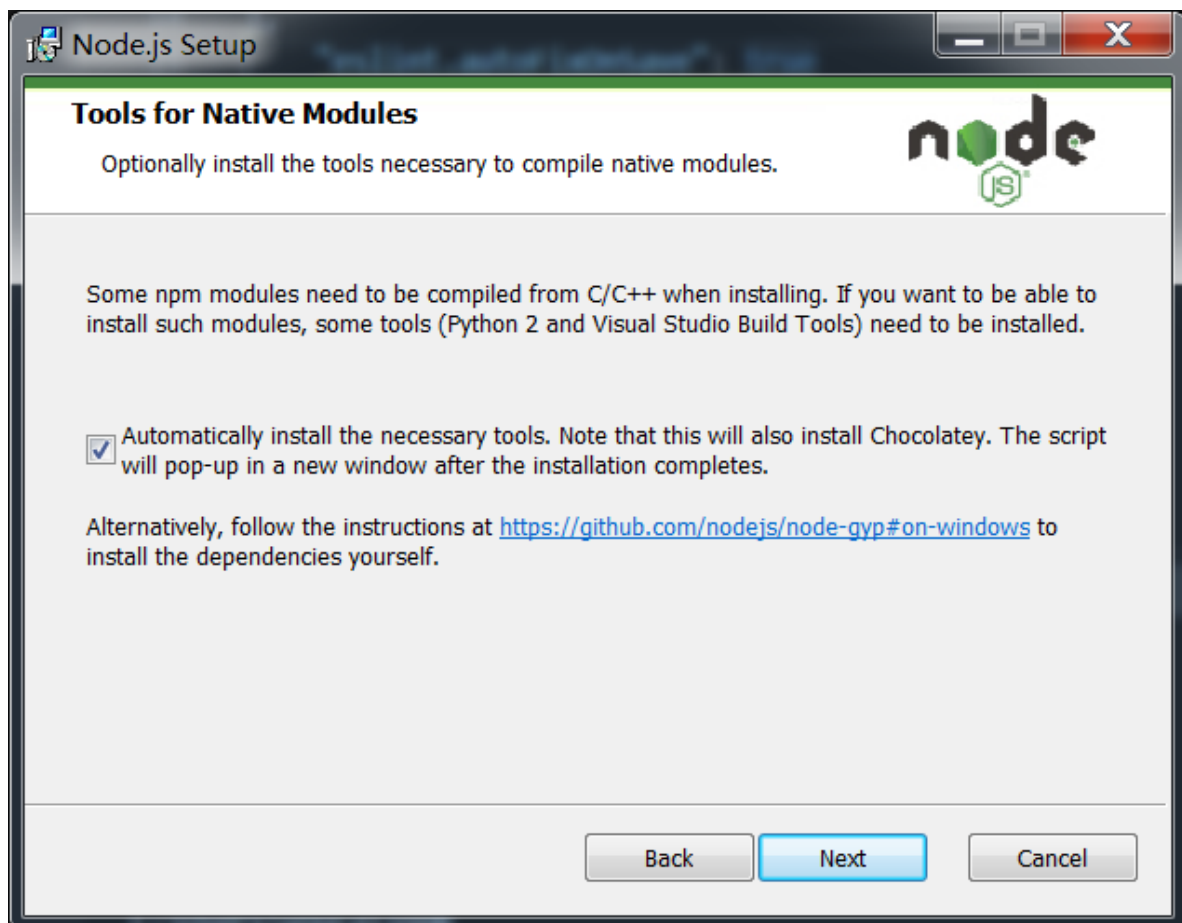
Node.js Setup

Tools for Native Modules

Optionally install the tools necessary to compile native modules.

node JS

Some npm modules need to be compiled from C/C++ when installing. If you want to be able to install such modules, some tools (Python 2 and Visual Studio Build Tools) need to be installed.

Automatically install the necessary tools. Note that this will also install Chocolatey. The script will pop-up in a new window after the installation completes.

Alternatively, follow the instructions at https://github.com/nodejs/node-gyp#on-windows to install the dependencies yourself.

Back Next Cancel